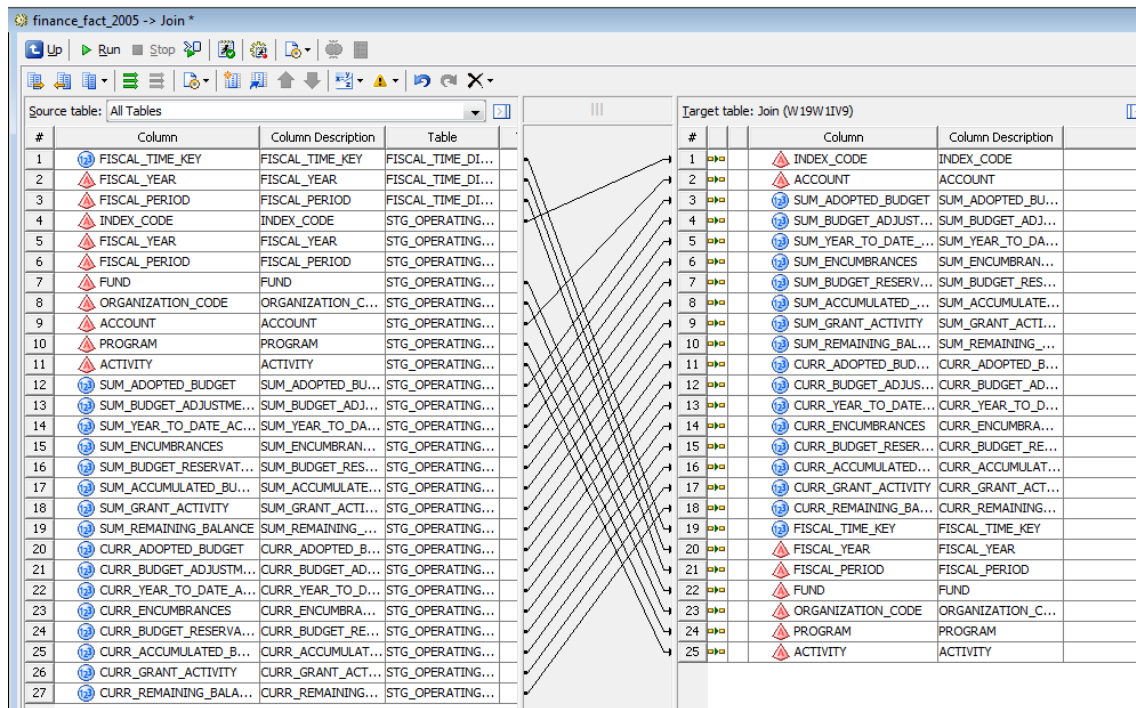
finance_fact_2005 -> Join *

Up | Run | Stop

Source table: All Tables

| # | Column | Column Description | Table |
|---|---|---|---|
| 1 | FISCAL_TIME_KEY | FISCAL_TIME_KEY | FISCAL_TIME_DI... |
| 2 | FISCAL_YEAR | FISCAL_YEAR | FISCAL_TIME_DI... |
| 3 | FISCAL_PERIOD | FISCAL_PERIOD | FISCAL_TIME_DI... |
| 4 | INDEX_CODE | INDEX_CODE | STG_OPERATING... |
| 5 | FISCAL_YEAR | FISCAL_YEAR | STG_OPERATING... |
| 6 | FISCAL_PERIOD | FISCAL_PERIOD | STG_OPERATING... |
| 7 | FUND | FUND | STG_OPERATING... |
| 8 | ORGANIZATION_CODE | ORGANIZATION_C... | STG_OPERATING... |
| 9 | ACCOUNT | ACCOUNT | STG_OPERATING... |
| 10 | PROGRAM | PROGRAM | STG_OPERATING... |
| 11 | ACTIVITY | ACTIVITY | STG_OPERATING... |
| 12 | SUM_ADOPTED_BUDGET | SUM_ADOPTED_BU... | STG_OPERATING... |
| 13 | SUM_BUDGET_ADJUSTME... | SUM_BUDGET_ADJ... | STG_OPERATING... |
| 14 | SUM_YEAR_TO_DATE_AC... | SUM_YEAR_TO_DA... | STG_OPERATING... |
| 15 | SUM_ENCUMBRANCES | SUM_ENCUMBRAN... | STG_OPERATING... |
| 16 | SUM_BUDGET_RESERVAT... | SUM_BUDGET_RES... | STG_OPERATING... |
| 17 | SUM_ACCUMULATED_BU... | SUM_ACCUMULATE... | STG_OPERATING... |
| 18 | SUM_GRANT_ACTIVITY | SUM_GRANT_ACTI... | STG_OPERATING... |
| 19 | SUM_REMAINING_BALANCE | SUM_REMAINING_... | STG_OPERATING... |
| 20 | CURR_ADOPTED_BUDGET | CURR_ADOPTED_B... | STG_OPERATING... |
| 21 | CURR_BUDGET_ADJUSTM... | CURR_BUDGET_AD... | STG_OPERATING... |
| 22 | CURR_YEAR_TO_DATE_A... | CURR_YEAR_TO_D... | STG_OPERATING... |
| 23 | CURR_ENCUMBRANCES | CURR_ENCUMBRA... | STG_OPERATING... |
| 24 | CURR_BUDGET_RESERVA... | CURR_BUDGET_RE... | STG_OPERATING... |
| 25 | CURR_ACCUMULATED_B... | CURR_ACCUMULAT... | STG_OPERATING... |
| 26 | CURR_GRANT_ACTIVITY | CURR_GRANT_ACT... | STG_OPERATING... |
| 27 | CURR_REMAINING_BALA... | CURR_REMAINING... | STG_OPERATING... |

Target table: Join (W19W1IV9)

| # | Column | Column Description |
|---|---|---|
| 1 | INDEX_CODE | INDEX_CODE |
| 2 | ACCOUNT | ACCOUNT |
| 3 | SUM_ADOPTED_BUDGET | SUM_ADOPTED_BU... |
| 4 | SUM_BUDGET_ADJUST... | SUM_BUDGET_ADJ... |
| 5 | SUM_YEAR_TO_DATE_... | SUM_YEAR_TO_DA... |
| 6 | SUM_ENCUMBRANCES | SUM_ENCUMBRAN... |
| 7 | SUM_BUDGET_RESERV... | SUM_BUDGET_RES... |
| 8 | SUM_ACCUMULATED_... | SUM_ACCUMULATE... |
| 9 | SUM_GRANT_ACTIVITY | SUM_GRANT_ACTI... |
| 10 | SUM_REMAINING_BAL... | SUM_REMAINING_... |
| 11 | CURR_ADOPTED_BUD... | CURR_ADOPTED_B... |
| 12 | CURR_BUDGET_ADJUS... | CURR_BUDGET_AD... |
| 13 | CURR_YEAR_TO_DATE... | CURR_YEAR_TO_D... |
| 14 | CURR_ENCUMBRANCES | CURR_ENCUMBRA... |
| 15 | CURR_BUDGET_RESER... | CURR_BUDGET_RE... |
| 16 | CURR_ACCUMULATED... | CURR_ACCUMULAT... |
| 17 | CURR_GRANT_ACTIVITY | CURR_GRANT_ACT... |
| 18 | CURR_REMAINING_BA... | CURR_REMAINING... |
| 19 | FISCAL_TIME_KEY | FISCAL_TIME_KEY |
| 20 | FISCAL_YEAR | FISCAL_YEAR |
| 21 | FISCAL_PERIOD | FISCAL_PERIOD |
| 22 | FUND | FUND |
| 23 | ORGANIZATION_CODE | ORGANIZATION_C... |
| 24 | PROGRAM | PROGRAM |
| 25 | ACTIVITY | ACTIVITY |